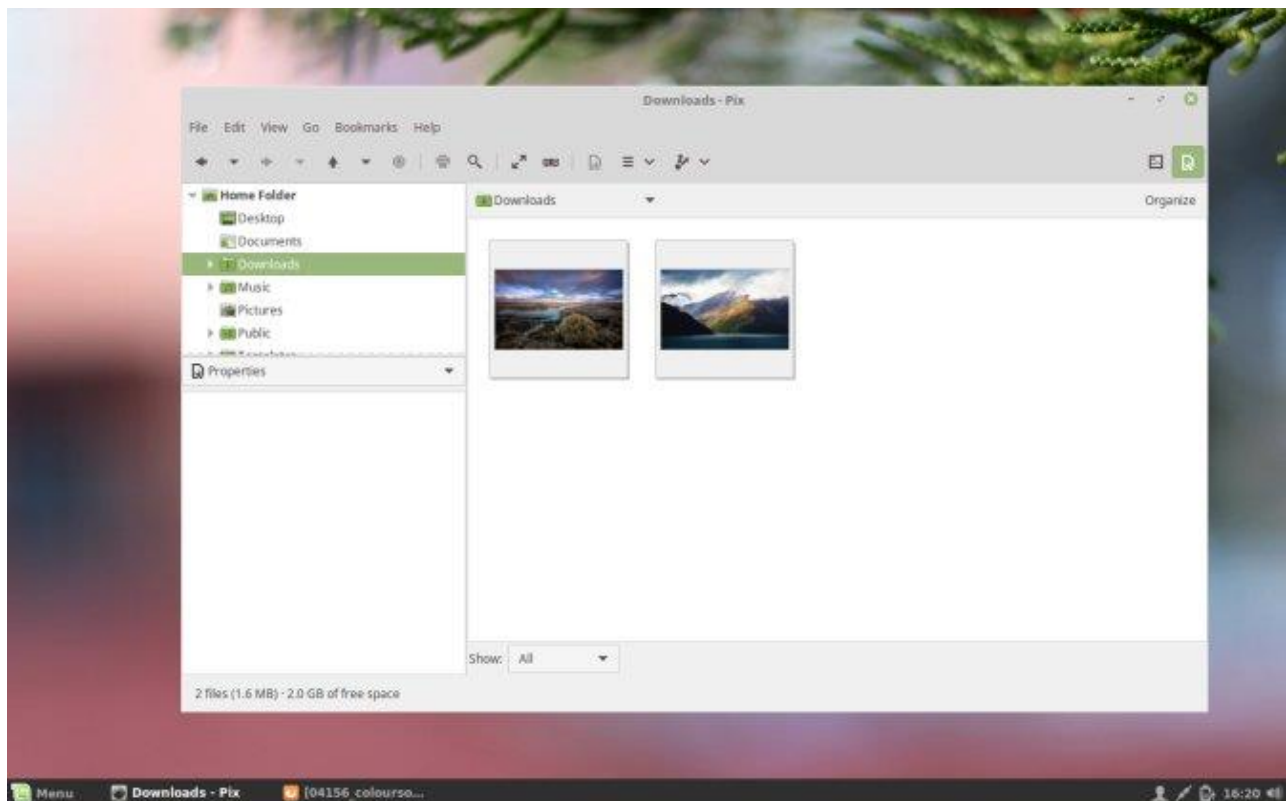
Downloads - Pix

File Edit View Go Bookmarks Help

Home Folder
Desktop
Documents
Downloads
Music
Pictures
Public
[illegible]

Properties

Downloads

Organize

Show: All

2 files (1.6 MB) - 2.0 GB of free space

Menu
Downloads - Pix
[04156_colourso...
16:20